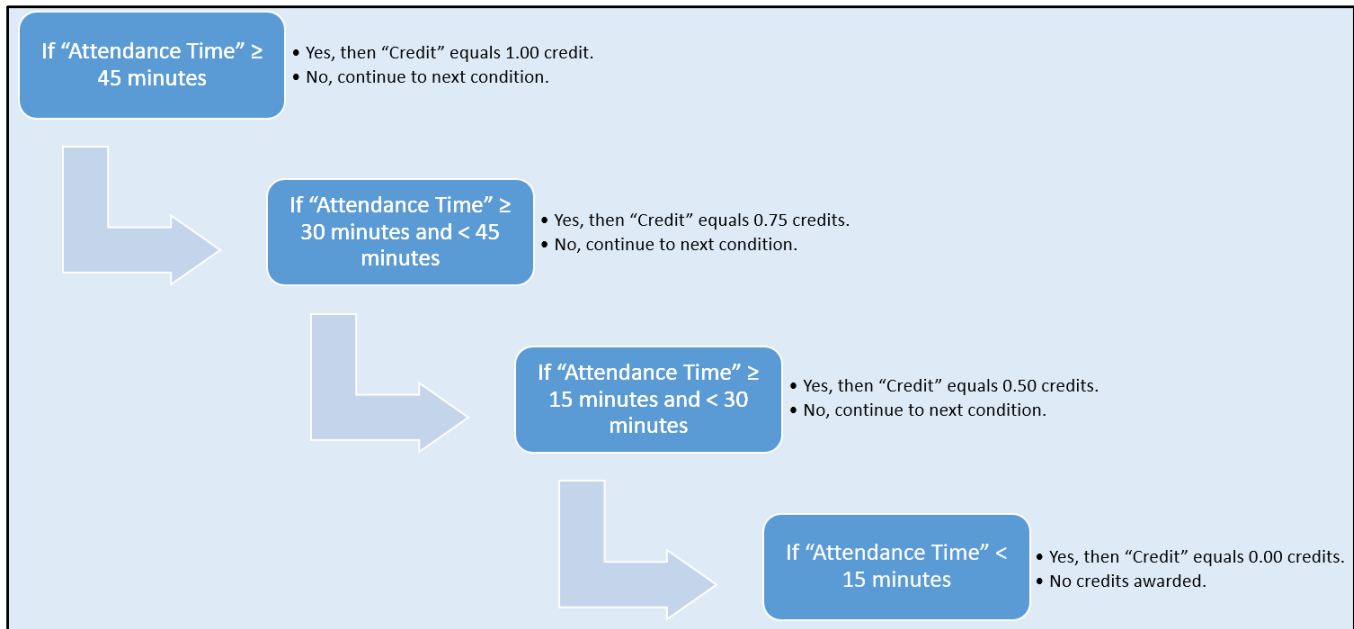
If “Attendance Time” ≥ 45 minutes

• Yes, then “Credit” equals 1.00 credit.
• No, continue to next condition.

If “Attendance Time” ≥ 30 minutes and < 45 minutes

• Yes, then “Credit” equals 0.75 credits.
• No, continue to next condition.

If “Attendance Time” ≥ 15 minutes and < 30 minutes

• Yes, then “Credit” equals 0.50 credits.
• No, continue to next condition.

If “Attendance Time” < 15 minutes

• Yes, then “Credit” equals 0.00 credits.
• No credits awarded.